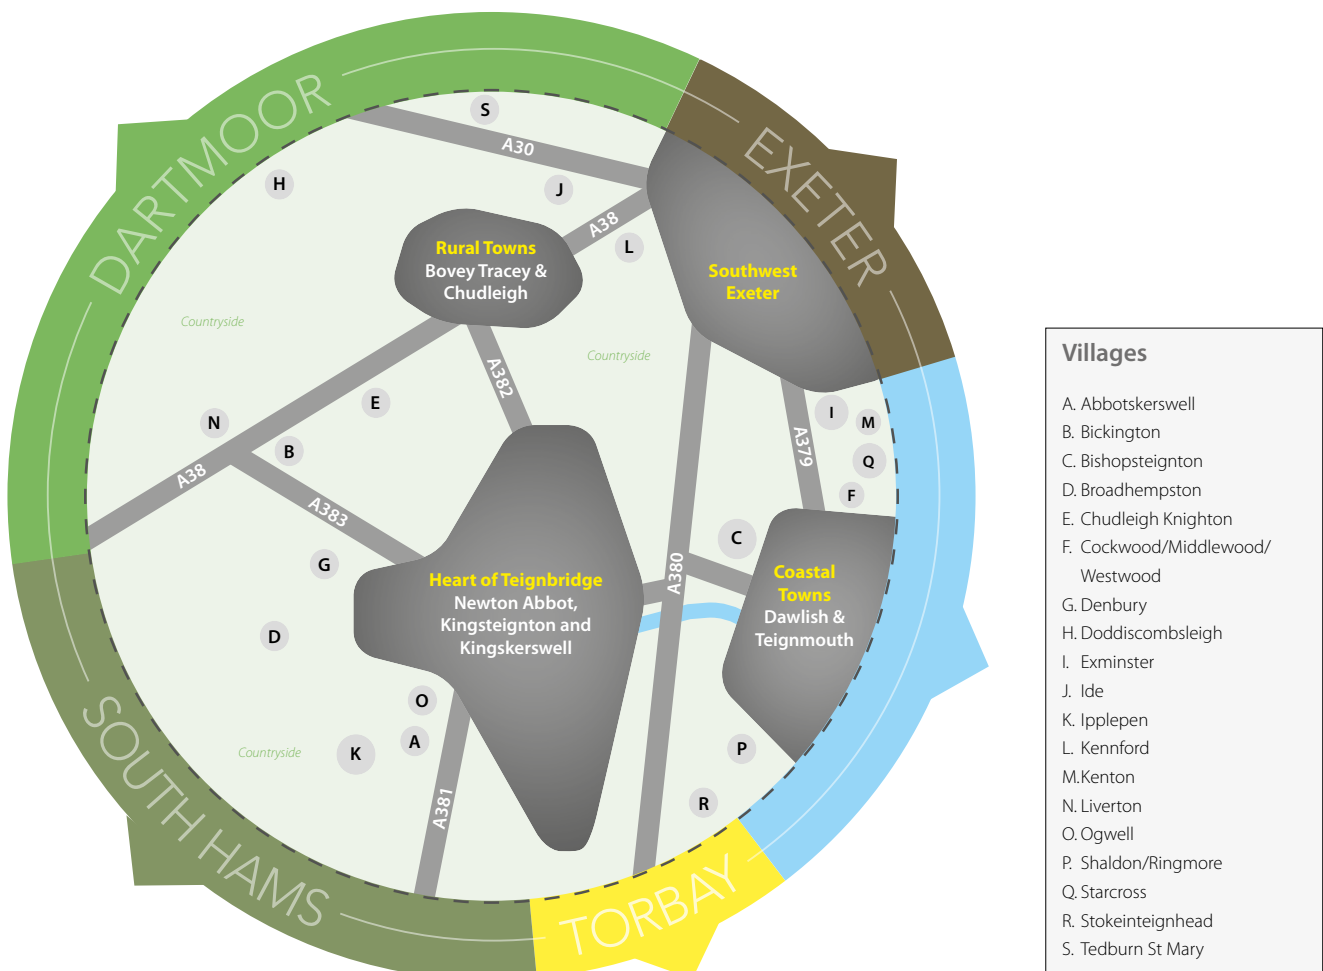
DARTMOOR

EXETER

SOUTH HAMS

TORBAY

S

A30

H

J

A38

Rural Towns
Bovey Tracey & Chudleigh

L

Southwest Exeter

Countryside

Countryside

A382

E

N

B

A38

A383

I

M

A379

Q

F

C

G

Heart of Teignbridge
Newton Abbot, Kingsteignton and Kingskerswell

A380

Coastal Towns
Dawlish & Teignmouth

D

O

A

K

Countryside

A381

P

R

Villages

A. Abbotskerswell
B. Bickington
C. Bishopsteignton
D. Broadhempston
E. Chudleigh Knighton
F. Cockwood/Middlewood/Westwood
G. Denbury
H. Doddiscombsleigh
I. Exminster
J. Ide
K. Ipplepen
L. Kennford
M. Kenton
N. Liverton
O. Ogwell
P. Shaldon/Ringmore
Q. Starcross
R. Stokeinteignhead
S. Tedburn St Mary